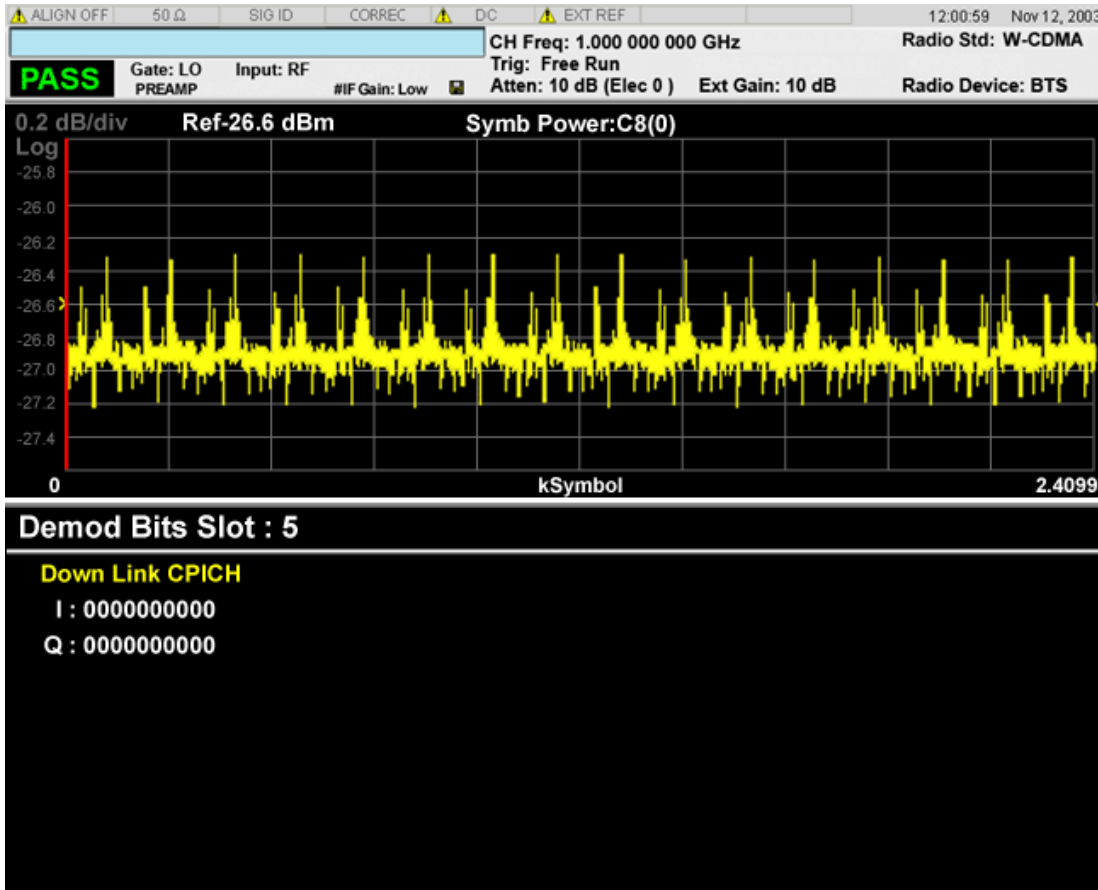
ALIGN OFF | 50 Ω | SIG ID | CORREC | DC | EXT REF | 12:00:59 Nov 12, 2003

PASS
Gate: LO
PREAMP
Input: RF
#IF Gain: Low
CH Freq: 1.000 000 000 GHz
Trig: Free Run
Atten: 10 dB (Elec 0 )
Ext Gain: 10 dB
Radio Std: W-CDMA
Radio Device: BTS

0.2 dB/div
Ref-26.6 dBm
Symb Power:C8(0)
Log
-25.8
-26.0
-26.2
-26.4
-26.6
-26.8
-27.0
-27.2
-27.4
0
kSymbol
2.4099

Demod Bits Slot : 5

Down Link CPICH
I : 0000000000
Q : 0000000000